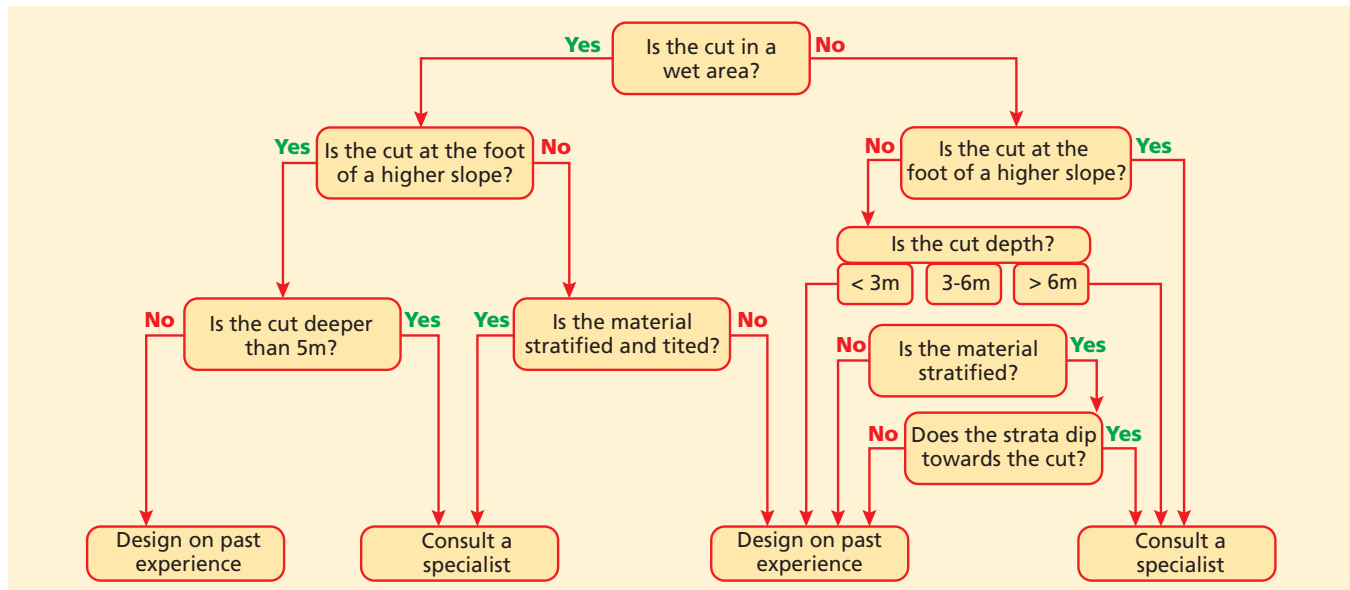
Is the cut in a wet area?

Yes

No

Is the cut at the foot of a higher slope?

Yes

No

Is the cut at the foot of a higher slope?

No

Yes

Is the cut depth?

< 3m

3-6m

> 6m

Is the cut deeper than 5m?

No

Yes

Is the material stratified and tited?

Yes

No

Is the material stratified?

No

Yes

Does the strata dip towards the cut?

No

Yes

Design on past experience

Consult a specialist

Design on past experience

Consult a specialist